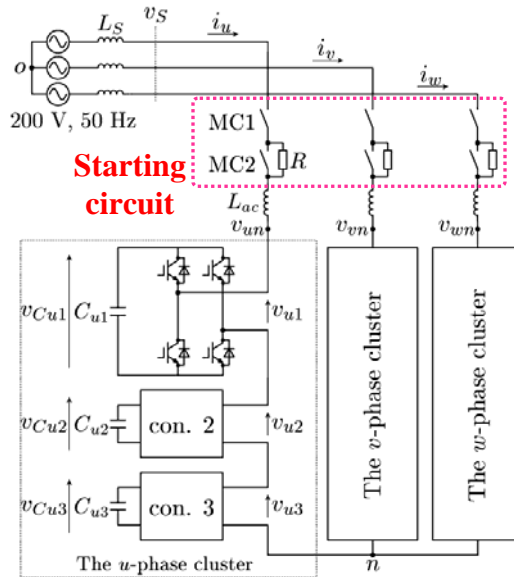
$L_S$ $v_S$ $i_u$ $i_v$ $i_w$

$o$

200 V, 50 Hz

MC1

MC2 $R$

Starting circuit

$L_{ac}$

$v_{un}$ $v_{vn}$ $v_{wn}$

$v_{Cu1}$ $C_{u1}$ $v_{u1}$

$v_{Cu2}$ $C_{u2}$ con. 2 $v_{u2}$

$v_{Cu3}$ $C_{u3}$ con. 3 $v_{u3}$

The $v$-phase cluster

The $w$-phase cluster

The $u$-phase cluster

$n$